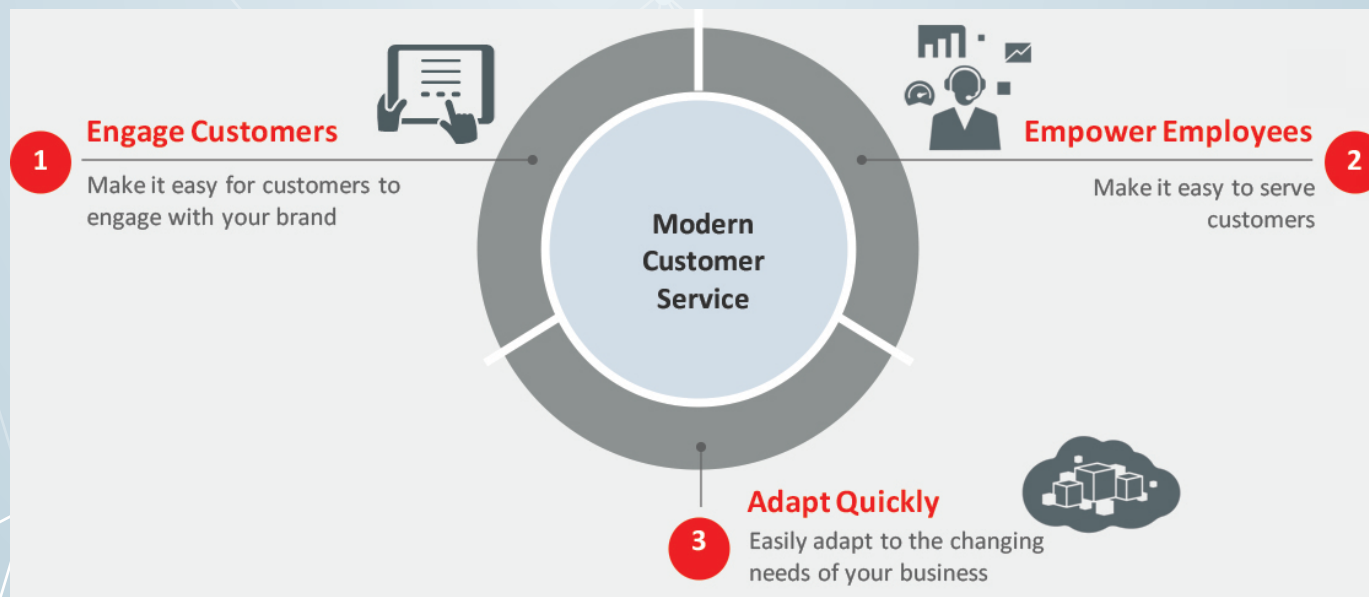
1 Engage Customers

Make it easy for customers to engage with your brand

Modern Customer Service

Empower Employees 2

Make it easy to serve customers

3 Adapt Quickly

Easily adapt to the changing needs of your business